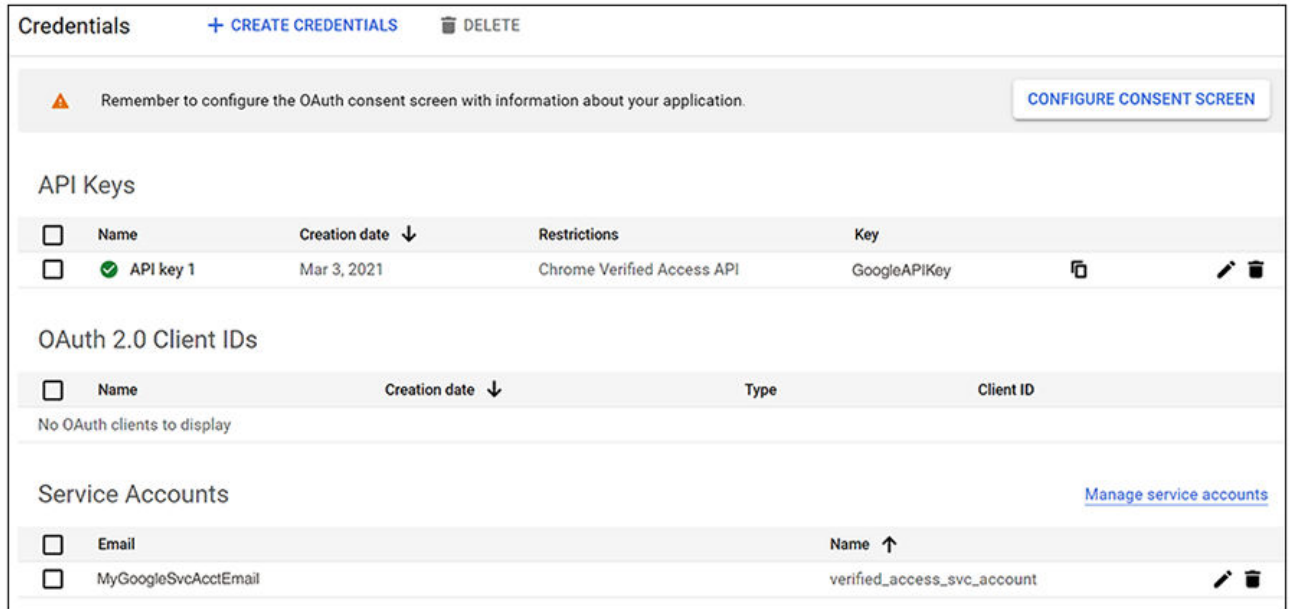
Credentials + CREATE CREDENTIALS DELETE

Remember to configure the OAuth consent screen with information about your application.

CONFIGURE CONSENT SCREEN

API Keys

| Name | Creation date ↓ | Restrictions | Key |
|---|---|---|---|
| API key 1 | Mar 3, 2021 | Chrome Verified Access API | GoogleAPIKey |

OAuth 2.0 Client IDs

| Name | Creation date ↓ | Type | Client ID |
|---|---|---|---|

No OAuth clients to display

Service Accounts

Manage service accounts

| Email | Name ↑ |
|---|---|
| MyGoogleSvcAcctEmail | verified_access_svc_account |